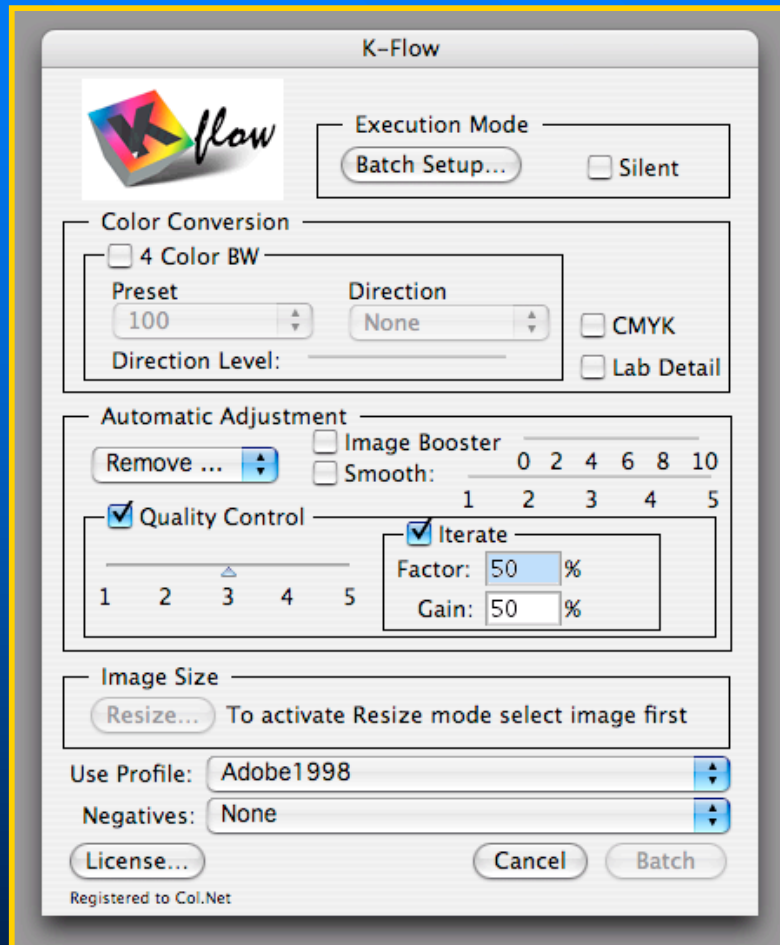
K-Flow

K flow

Execution Mode

Batch Setup...

Silent

Color Conversion

4 Color BW

Preset

100

Direction

None

CMYK

Direction Level:

Lab Detail

Automatic Adjustment

Image Booster

Remove ...

Smooth:

0 2 4 6 8 10

1 2 3 4 5

Quality Control

Iterate

Factor: 50 %

Gain: 50 %

1 2 3 4 5

Image Size

Resize...

To activate Resize mode select image first

Use Profile: Adobe1998

Negatives: None

License...

Cancel

Batch

Registered to Col.Net